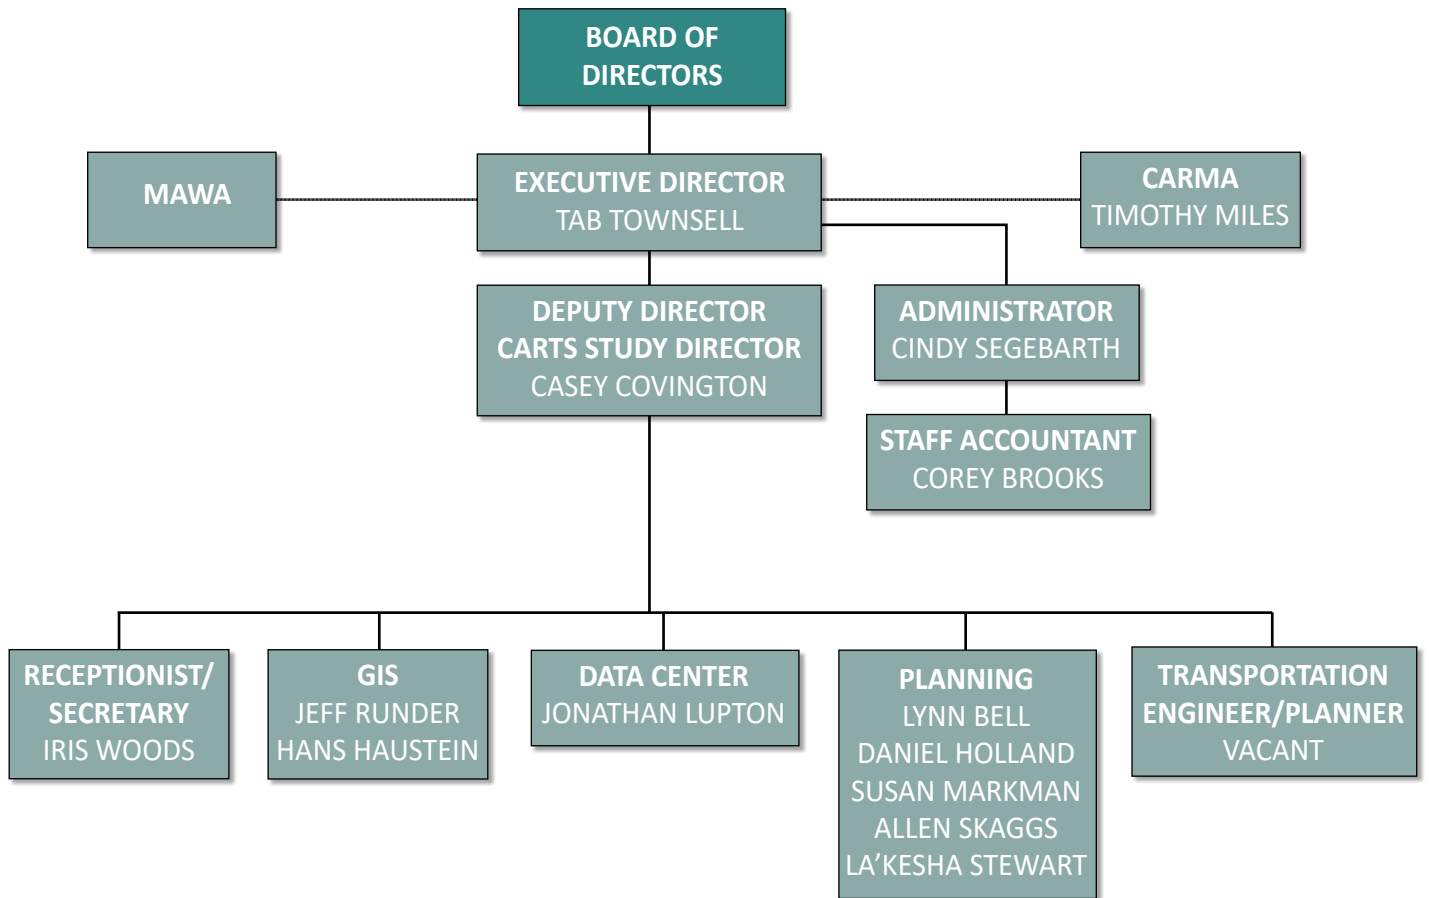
BOARD OF DIRECTORS

MAWA

EXECUTIVE DIRECTOR
TAB TOWNSELL

CARMA
TIMOTHY MILES

DEPUTY DIRECTOR
CARTS STUDY DIRECTOR
CASEY COVINGTON

ADMINISTRATOR
CINDY SEGEBARTH

STAFF ACCOUNTANT
COREY BROOKS

RECEPTIONIST/ SECRETARY
IRIS WOODS

GIS
JEFF RUNDER
HANS HAUSTEIN

DATA CENTER
JONATHAN LUPTON

PLANNING
LYNN BELL
DANIEL HOLLAND
SUSAN MARKMAN
ALLEN SKAGGS
LA'KESHA STEWART

TRANSPORTATION ENGINEER/PLANNER
VACANT